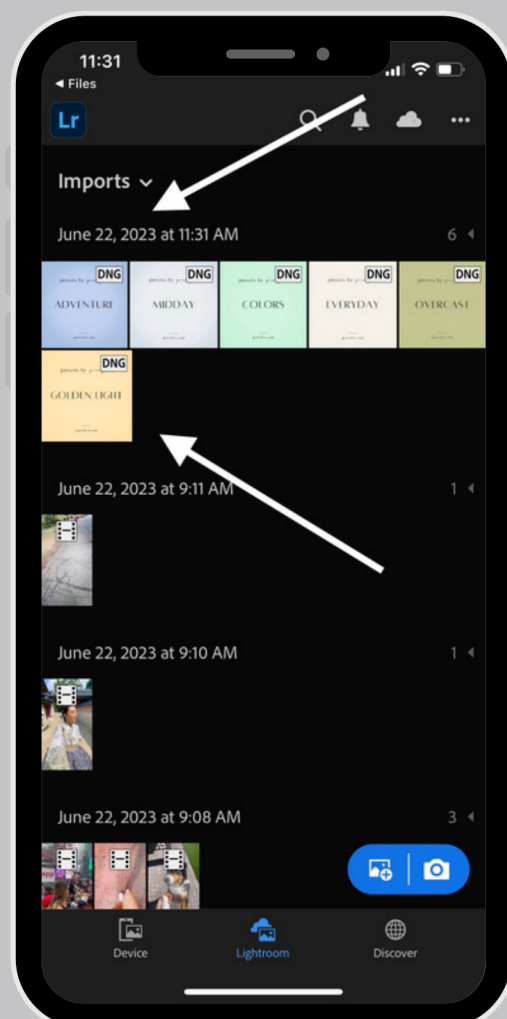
11:31
◂ Files

Lr

Imports ⌄

June 22, 2023 at 11:31 AM 6

DNG presets by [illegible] ADVENTURE
DNG presets by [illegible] MIDDAY
DNG presets by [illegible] COLORS
DNG presets by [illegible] EVERYDAY
DNG presets by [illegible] OVERCAST
DNG presets by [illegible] GOLDEN LIGHT

June 22, 2023 at 9:11 AM 1

June 22, 2023 at 9:10 AM 1

June 22, 2023 at 9:08 AM 3

Device Lightroom Discover